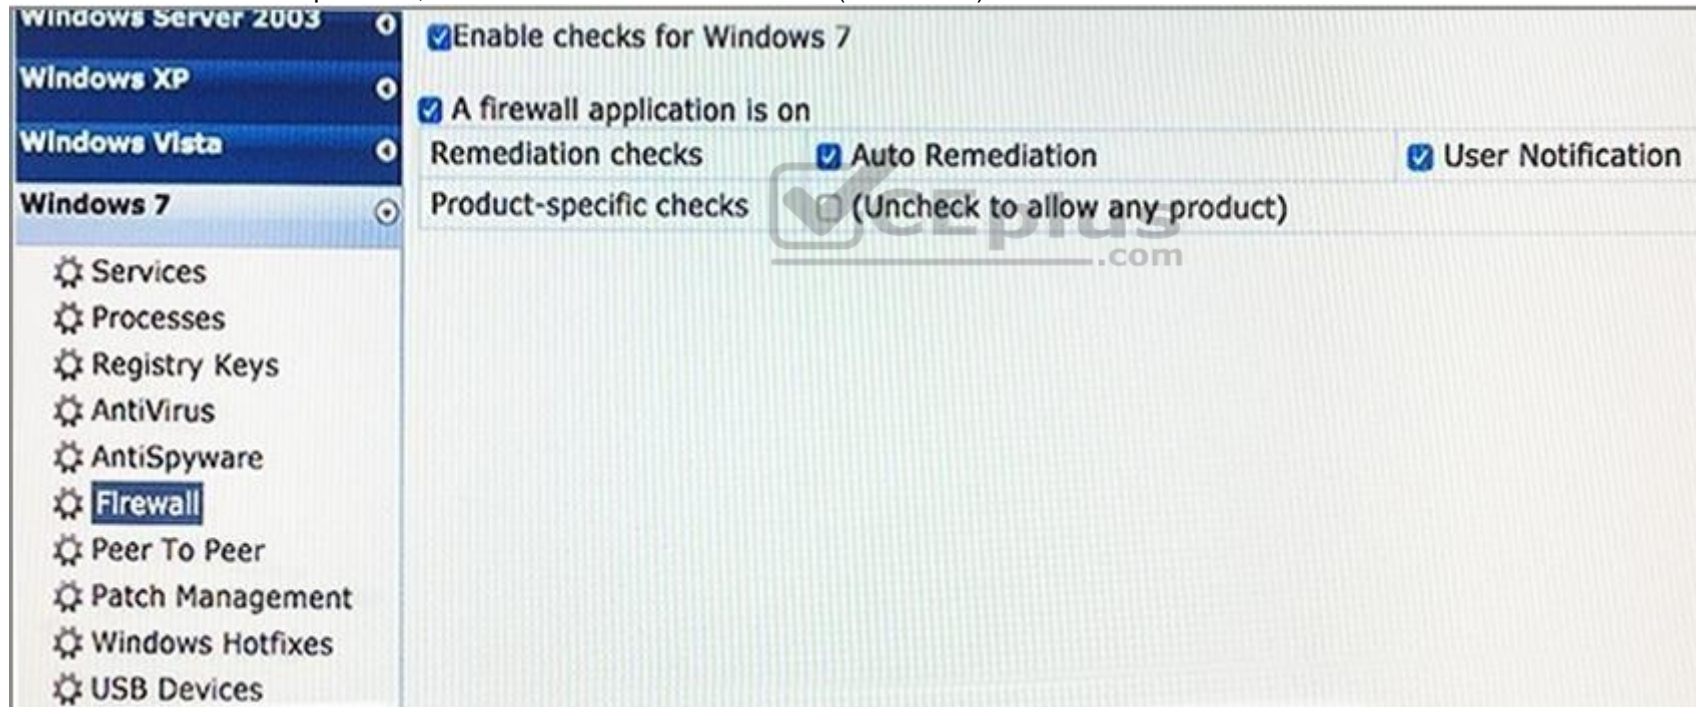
Windows Server 2003
Windows XP
Windows Vista
Windows 7
Services
Processes
Registry Keys
AntiVirus
AntiSpyware
Firewall
Peer To Peer
Patch Management
Windows Hotfixes
USB Devices

Enable checks for Windows 7

A firewall application is on

| Remediation checks | Auto Remediation | User Notification |
|---|---|---|
| Product-specific checks | (Uncheck to allow any product) | |

VCEplus.com